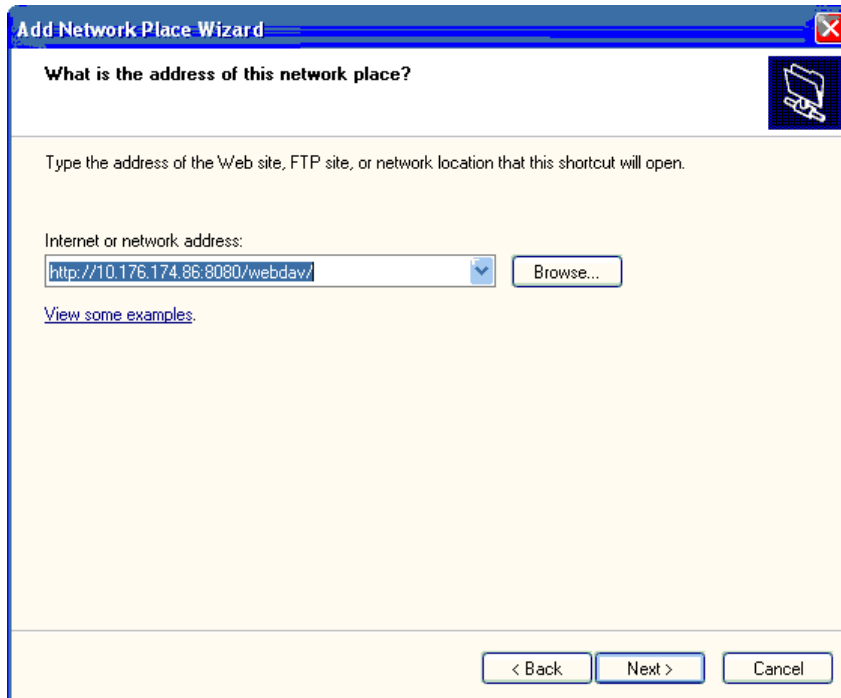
Add Network Place Wizard

What is the address of this network place?

Type the address of the Web site, FTP site, or network location that this shortcut will open.

Internet or network address:

http://10.176.174.86:8080/webdav/

Browse...

View some examples.

< Back

Next >

Cancel